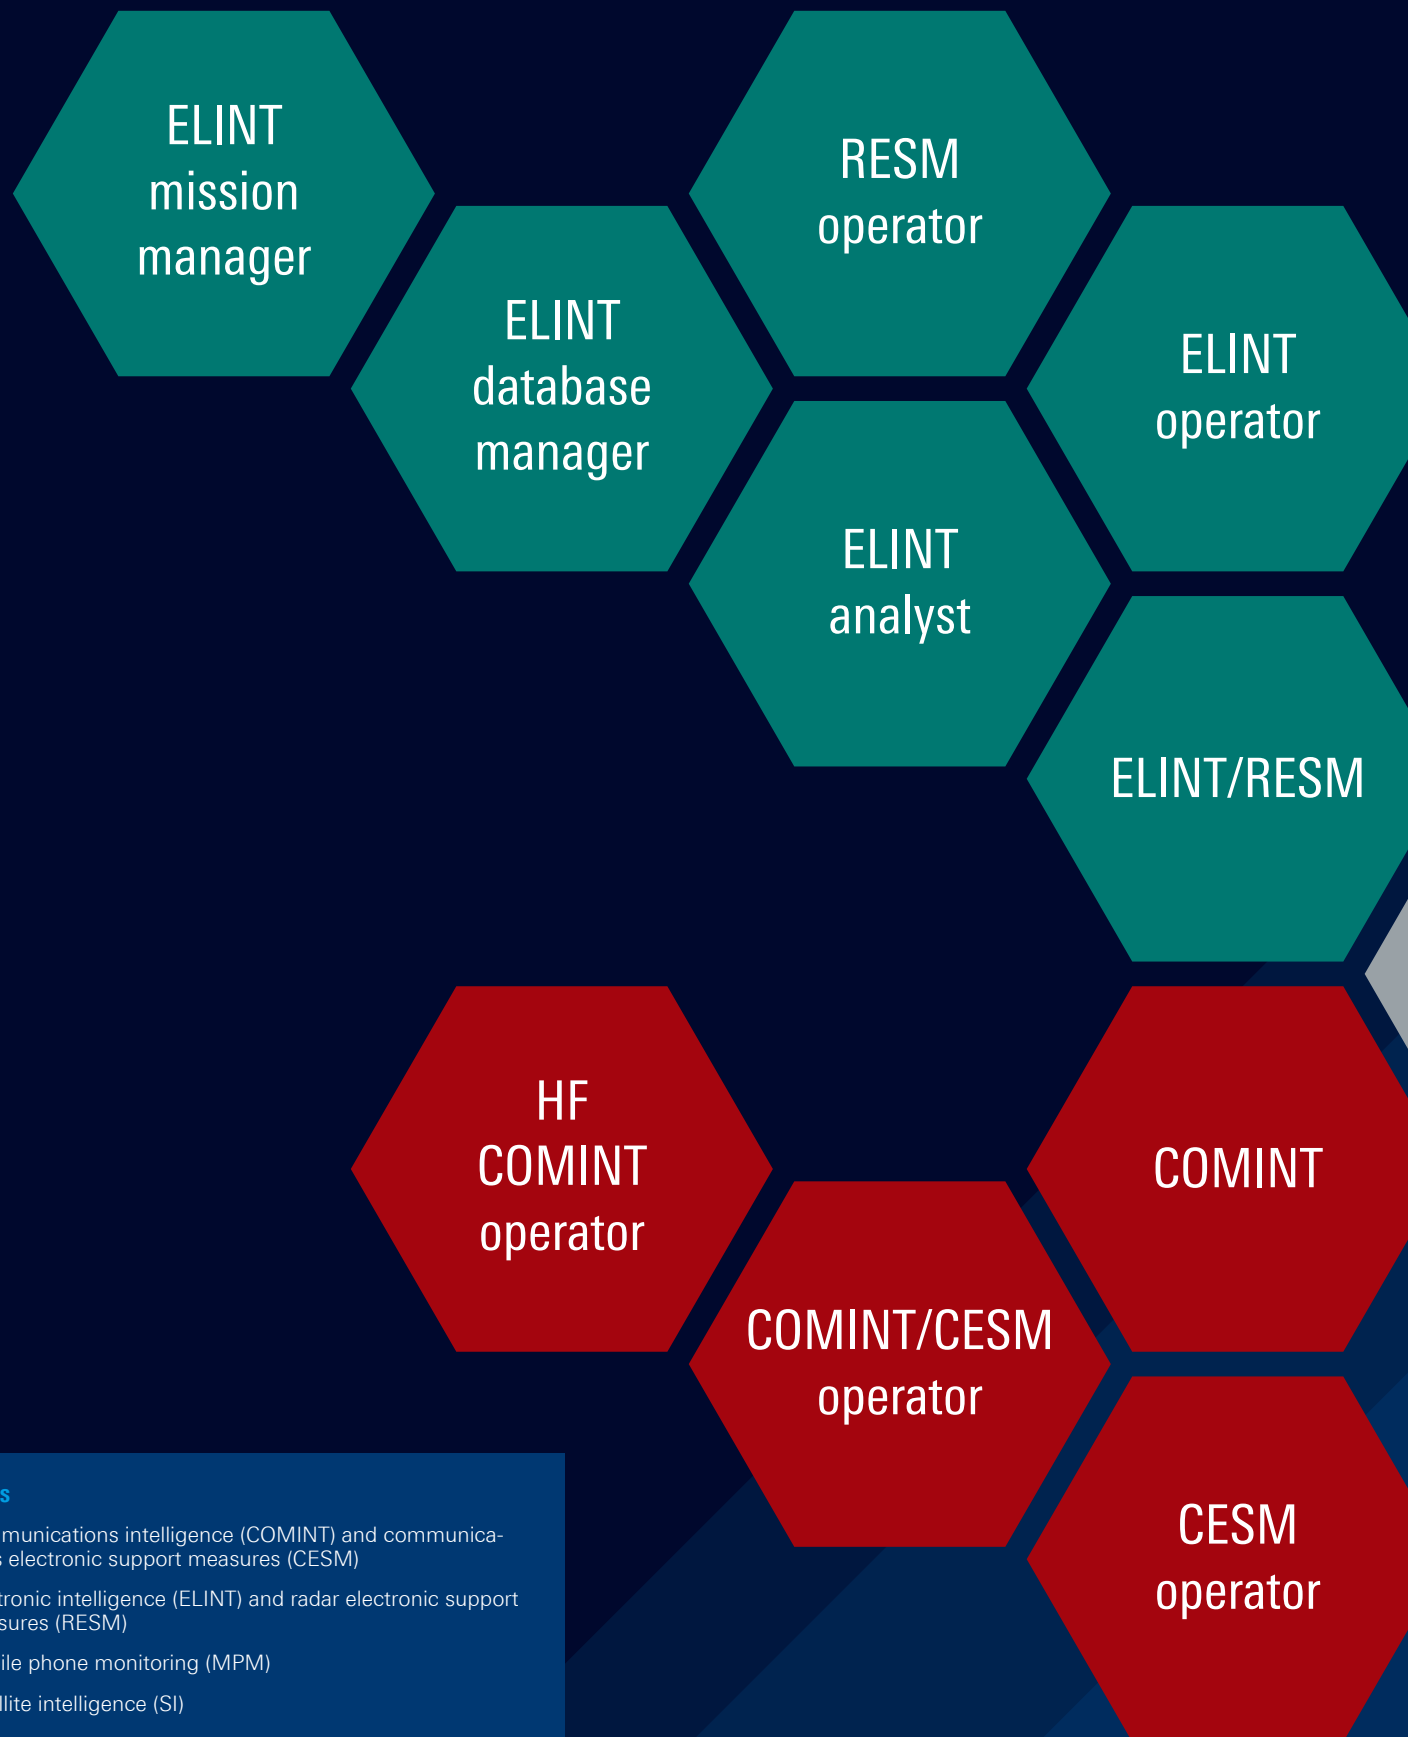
ELINT mission manager

ELINT database manager

RESM operator

ELINT analyst

ELINT operator

ELINT/RESM

HF COMINT operator

COMINT/CESM operator

COMINT

CESM operator

s

munications intelligence (COMINT) and communica- electronic support measures (CESM)

tronic intelligence (ELINT) and radar electronic support sures (RESM)

ile phone monitoring (MPM)

llite intelligence (SI)